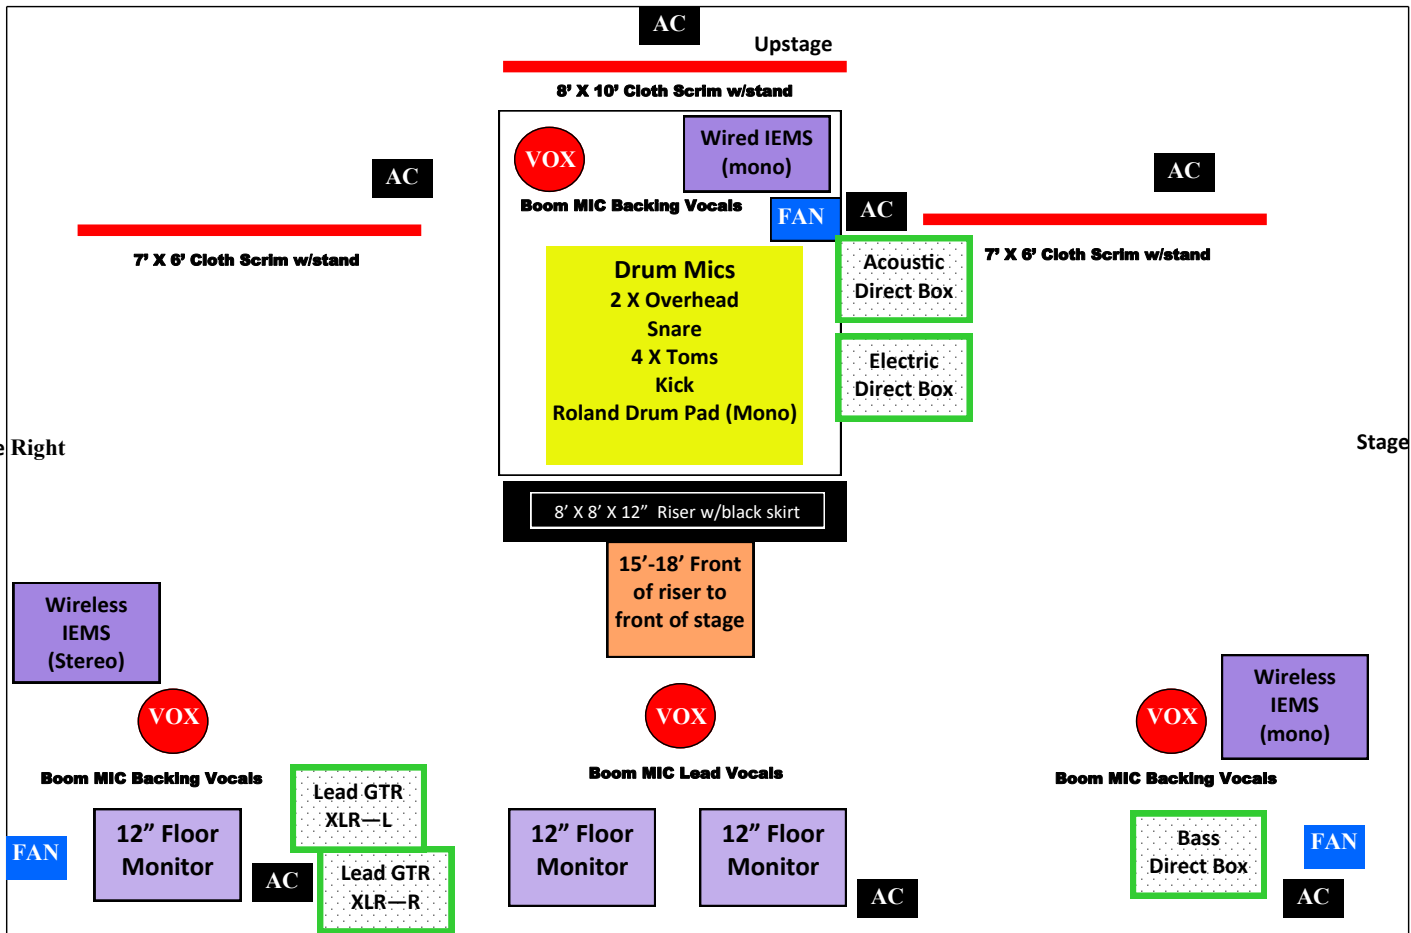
AC

Upstage

8' X 10' Cloth Scrim w/stand

VOX

Wired IEMS (mono)

Boom MIC Backing Vocals

FAN

AC

AC

AC

7' X 6' Cloth Scrim w/stand

7' X 6' Cloth Scrim w/stand

Drum Mics
2 X Overhead
Snare
4 X Toms
Kick
Roland Drum Pad (Mono)

Acoustic Direct Box

Electric Direct Box

e Right

Stage

8' X 8' X 12" Riser w/black skirt

15'-18' Front of riser to front of stage

Wireless IEMS (Stereo)

VOX

Boom MIC Backing Vocals

VOX

Boom MIC Lead Vocals

VOX

Wireless IEMS (mono)

Boom MIC Backing Vocals

Lead GTR XLR—L

Lead GTR XLR—R

FAN

12" Floor Monitor

AC

12" Floor Monitor

12" Floor Monitor

AC

Bass Direct Box

FAN

AC